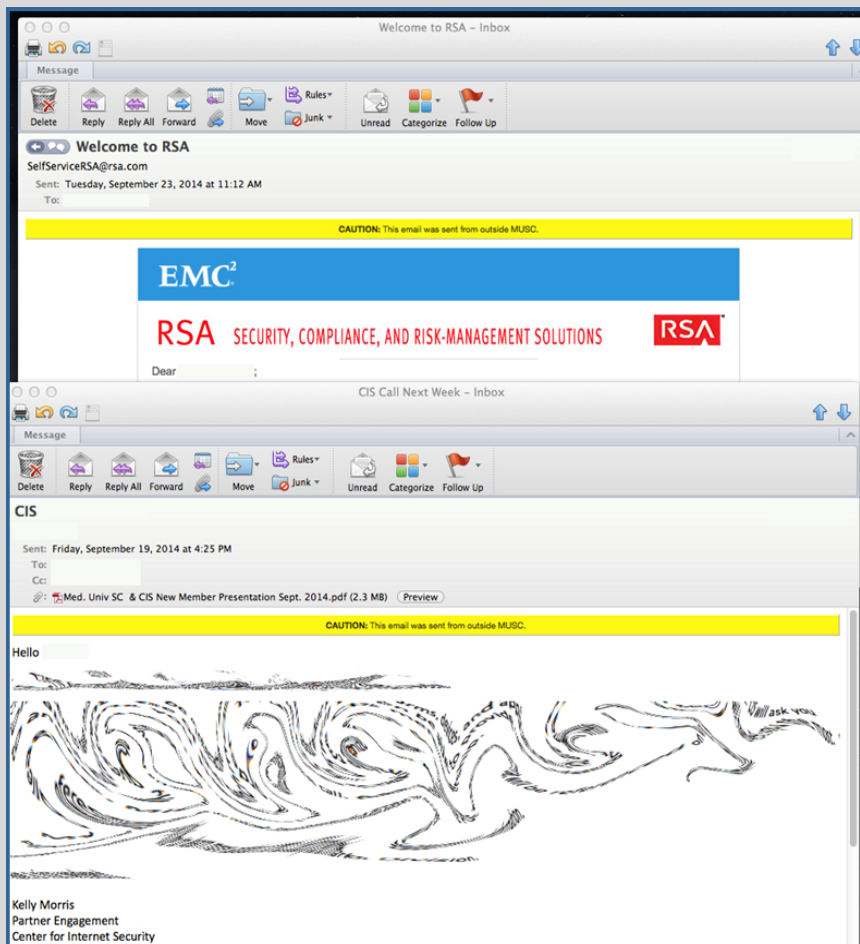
Welcome to RSA - Inbox

Message

Delete Reply Reply All Forward Move Rules Junk Unread Categorize Follow Up

Welcome to RSA
SelfServiceRSA@rsa.com
Sent: Tuesday, September 23, 2014 at 11:12 AM
To:

CAUTION: This email was sent from outside MUSC.

EMC$^2$

RSA SECURITY, COMPLIANCE, AND RISK-MANAGEMENT SOLUTIONS RSA

Dear ;

CIS Call Next Week - Inbox

Message

Delete Reply Reply All Forward Move Rules Junk Unread Categorize Follow Up

CIS

Sent: Friday, September 19, 2014 at 4:25 PM
To:
Cc:
Med. Univ SC & CIS New Member Presentation Sept. 2014.pdf (2.3 MB) Preview

CAUTION: This email was sent from outside MUSC.

Hello

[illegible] ask you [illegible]

Kelly Morris
Partner Engagement
Center for Internet Security